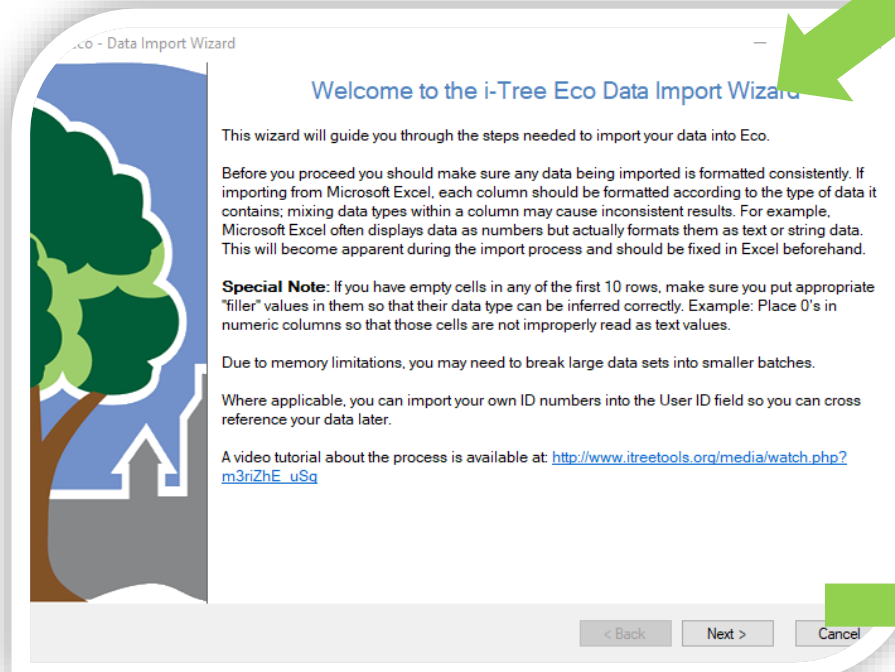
eco - Data Import Wizard

Welcome to the i-Tree Eco Data Import Wizard

This wizard will guide you through the steps needed to import your data into Eco.

Before you proceed you should make sure any data being imported is formatted consistently. If importing from Microsoft Excel, each column should be formatted according to the type of data it contains; mixing data types within a column may cause inconsistent results. For example, Microsoft Excel often displays data as numbers but actually formats them as text or string data. This will become apparent during the import process and should be fixed in Excel beforehand.

**Special Note:** If you have empty cells in any of the first 10 rows, make sure you put appropriate "filler" values in them so that their data type can be inferred correctly. Example: Place 0's in numeric columns so that those cells are not improperly read as text values.

Due to memory limitations, you may need to break large data sets into smaller batches.

Where applicable, you can import your own ID numbers into the User ID field so you can cross reference your data later.

A video tutorial about the process is available at: http://www.itreetools.org/media/watch.php?m3riZhE_uSg

< Back Next > Cancel